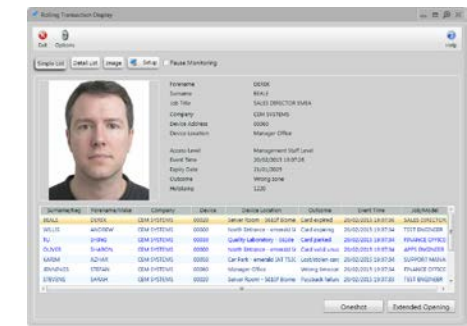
Rolling Transaction Display

Exit Options

Help

Simple List Detail List Image Setup Pause Monitoring

Forename DEREK
Surname BEALE
Job Title SALES DIRECTOR EMEA
Company CEM SYSTEMS
Device Address 00060
Device Location Manager Office
Access level Management Staff Level
Event Time 20/02/2015 19:07:08
Expiry Date 31/01/2015
Outcome Wrong zone
Metabamp 1220

| Surname/Reg | Forename/Make | Company | Device | Device Location | Outcome | Event Time | Job/Model |
|---|---|---|---|---|---|---|---|
| BEALE | DEREK | CEM SYSTEMS | 00020 | Server Room - SEEIP Biome | Card expired | 20/02/2015 19:07:34 | SALES DIRECTOR |
| WILLIS | ANDREW | CEM SYSTEMS | 00030 | North Entrance - emerald I4 | Card expiring | 20/02/2015 19:07:34 | TEST ENGINEER |
| YU | SHENG | CEM SYSTEMS | 00030 | Quality Laboratory - S610e | Card parked | 20/02/2015 19:07:34 | FINANCE OFFICE |
| OLIVER | SHARON | CEM SYSTEMS | 00030 | North Entrance - emerald I4 | Card valid unus | 20/02/2015 19:07:34 | APPS ENGINEER |
| KARIM | AZHAR | CEM SYSTEMS | 00030 | Car Park - emerald TS3C | Lost/stolen car | 20/02/2015 19:07:34 | SUPPORT MANA |
| JENNINGS | STEFAN | CEM SYSTEMS | 00060 | Manager Office | Wrong timezon | 20/02/2015 19:07:34 | FINANCE OFFICE |
| STEVENS | SARAH | CEM SYSTEMS | 00020 | Server Room - SEEIP Biome | Fallback failure | 20/02/2015 19:07:34 | TEST ENGINEER |

Oneshot Extended Opening